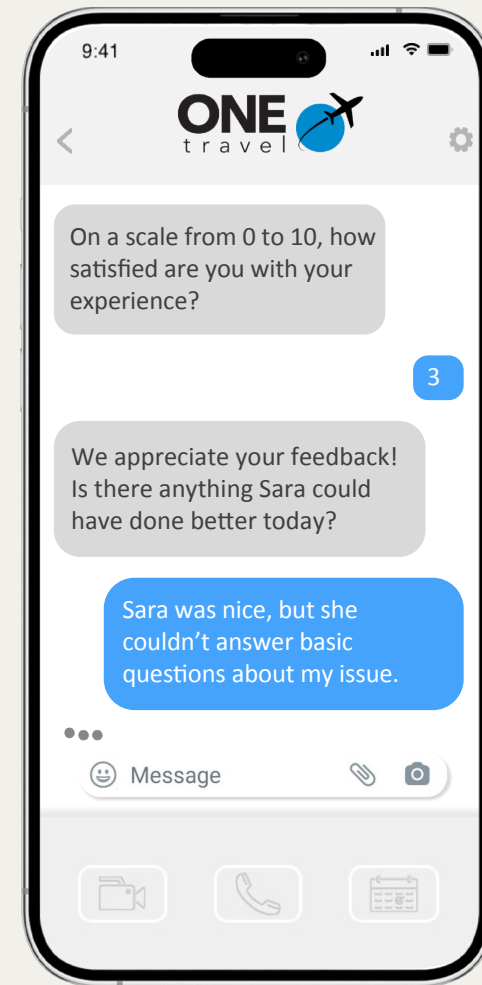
9:41

ONE
travel

On a scale from 0 to 10, how satisfied are you with your experience?

3

We appreciate your feedback! Is there anything Sara could have done better today?

Sara was nice, but she couldn’t answer basic questions about my issue.

Message